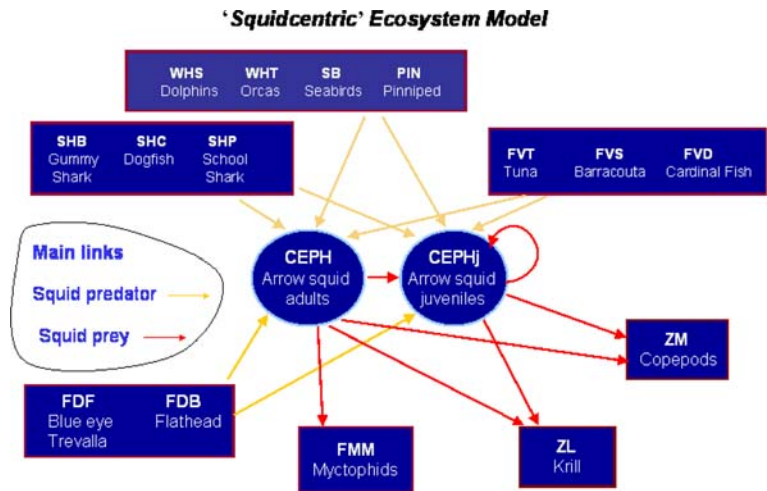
'Squidcentric' Ecosystem Model

WHS Dolphins
WHT Orcas
SB Seabirds
PIN Pinniped

SHB Gummy Shark
SHC Dogfish
SHP School Shark

FVT Tuna
FVS Barracouta
FVD Cardinal Fish

Main links
Squid predator
Squid prey

CEPH Arrow squid adults
CEPHj Arrow squid juveniles

ZM Copepods

FDF Blue eye Trevalla
FDB Flathead

FMM Myctophids

ZL Krill